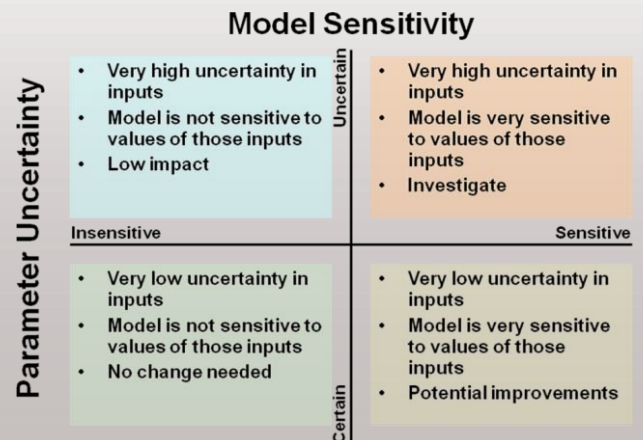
Model Sensitivity

Parameter Uncertainty

Uncertain

- Very high uncertainty in inputs
- Model is not sensitive to values of those inputs
- Low impact

- Very high uncertainty in inputs
- Model is very sensitive to values of those inputs
- Investigate

Insensitive

Sensitive

- Very low uncertainty in inputs
- Model is not sensitive to values of those inputs
- No change needed

- Very low uncertainty in inputs
- Model is very sensitive to values of those inputs
- Potential improvements

Certain